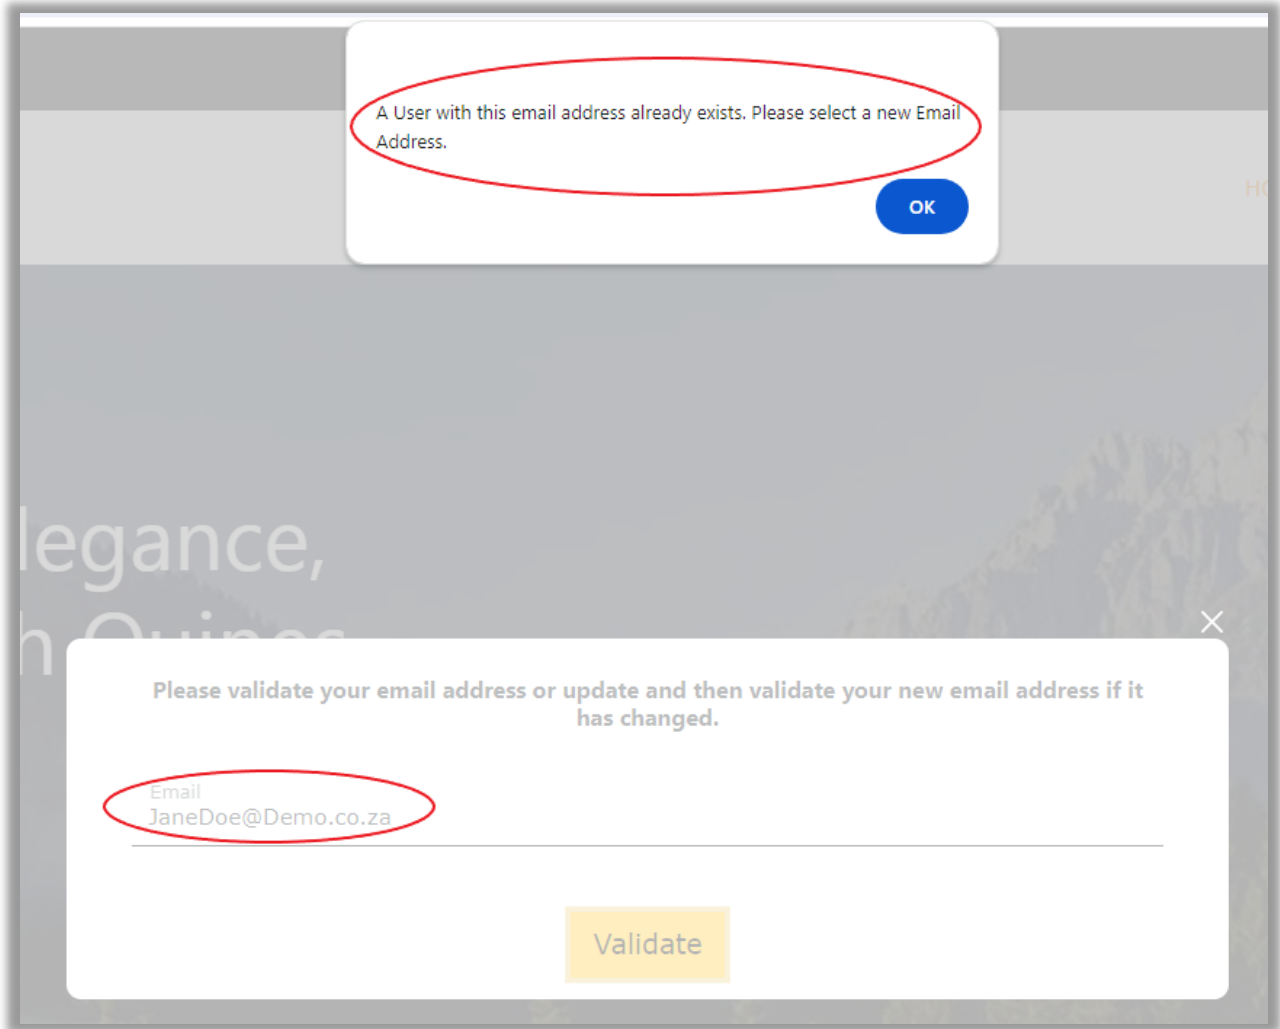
A User with this email address already exists. Please select a new Email Address.

OK

HC

legance,

h Quinos

Please validate your email address or update and then validate your new email address if it has changed.

Email
JaneDoe@Demo.co.za

Validate